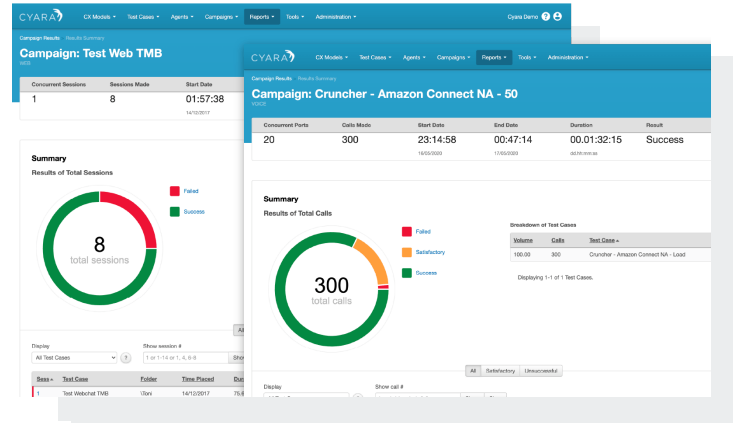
CYARA CX Models ▾ Test Cases ▾ Agents ▾ Campaigns ▾ Reports ▾ Tools ▾ Administration ▾ Cyara Demo

Campaign Results Results Summary

Campaign: Test Web TMB

WEB

| Concurrent Sessions | Sessions Made | Start Date |
|---|---|---|
| 1 | 8 | 01:57:38 |
| | | 14/12/2017 |

Summary

Results of Total Sessions

8
total sessions

Failed

Success

Display

All Test Cases

Show session #

1 or 1-14 or 1, 4, 6-8

| Sess | Test Case | Folder | Time Placed | Du |
|---|---|---|---|---|
| 1 | Test Webchat TMB | \Toni | 14/12/2017 | 75. |

CYARA CX Models ▾ Test Cases ▾ Agents ▾ Campaigns ▾ Reports ▾ Tools ▾ Administration ▾

Campaign Results Results Summary

Campaign: Cruncher - Amazon Connect NA - 50

VOICE

| Concurrent Ports | Calls Made | Start Date | End Date | Duration | Result |
|---|---|---|---|---|---|
| 20 | 300 | 23:14:58 | 00:47:14 | 00:01:32:15 | Success |
| | | 16/03/2020 | 17/03/2020 | dd:hh:mm:ss | |

Summary

Results of Total Calls

300
total calls

Failed

Satisfactory

Success

Breakdown of Test Cases

| Volume | Calls | Test Case |
|---|---|---|
| 100.00 | 300 | Cruncher - Amazon Connect NA - Load |

Displaying 1-1 of 1 Test Cases.

All Satisfactory Unsuccessful

Display

Show call #